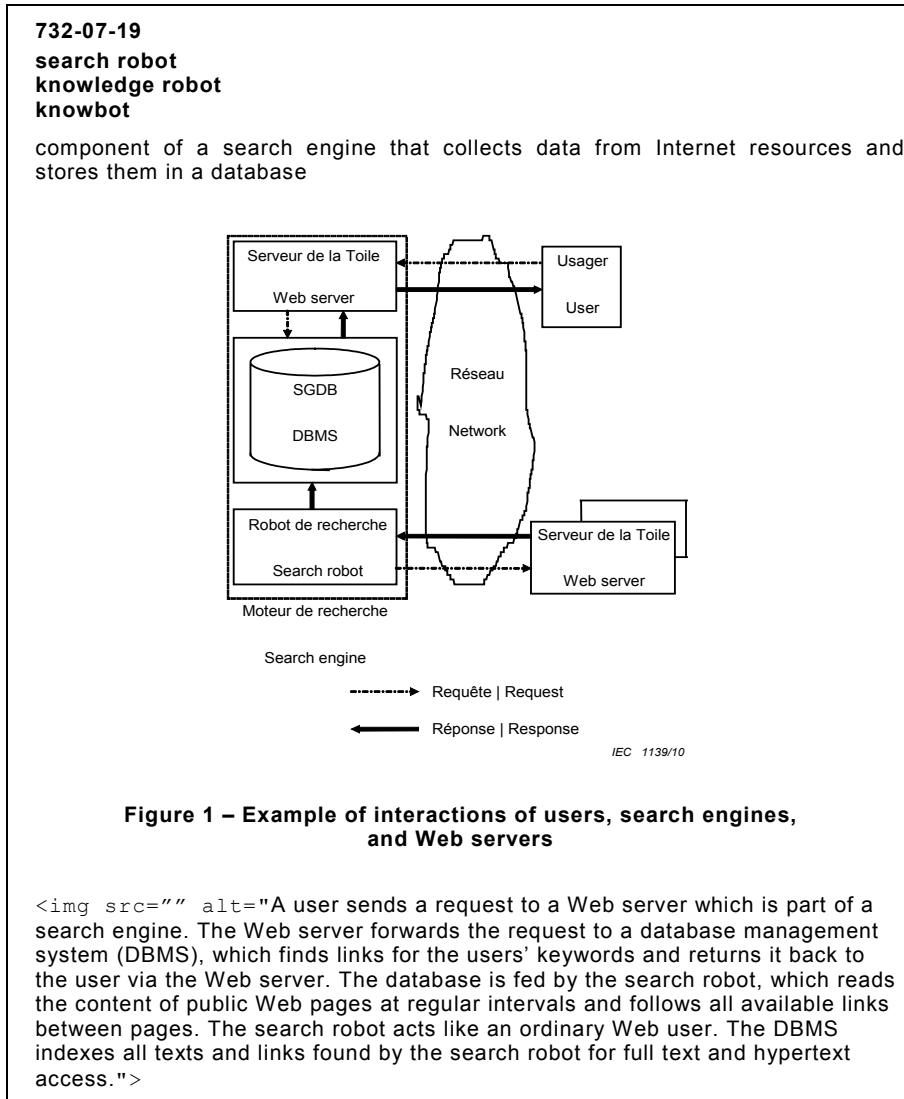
**732-07-19**
**search robot**
**knowledge robot**
**knowbot**

component of a search engine that collects data from Internet resources and stores them in a database

Serveur de la Toile

Web server

Usager

User

SGDB

DBMS

Réseau

Network

Robot de recherche

Search robot

Serveur de la Toile

Web server

Moteur de recherche

Search engine

Requête | Request

Réponse | Response

IEC 1139/10

**Figure 1 – Example of interactions of users, search engines, and Web servers**

<img src="" alt="A user sends a request to a Web server which is part of a search engine. The Web server forwards the request to a database management system (DBMS), which finds links for the users' keywords and returns it back to the user via the Web server. The database is fed by the search robot, which reads the content of public Web pages at regular intervals and follows all available links between pages. The search robot acts like an ordinary Web user. The DBMS indexes all texts and links found by the search robot for full text and hypertext access.">